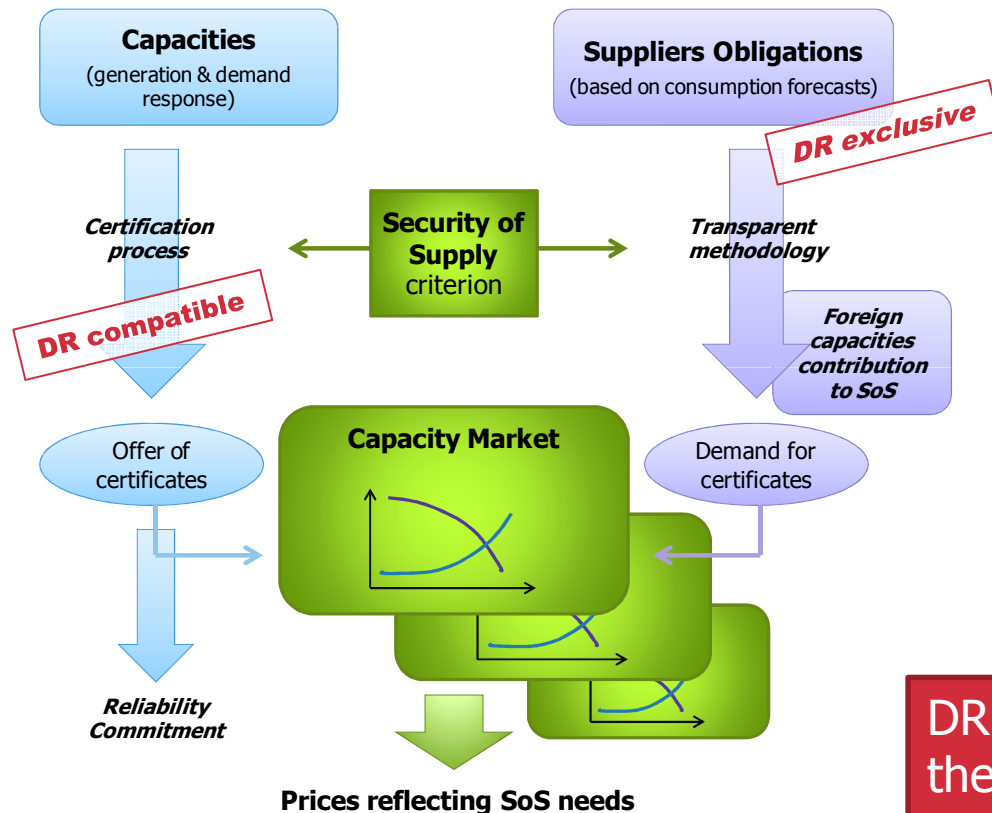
Capacities
(generation & demand response)

Suppliers Obligations
(based on consumption forecasts)

DR exclusive

Certification process

Security of Supply criterion

Transparent methodology

DR compatible

Foreign capacities contribution to SoS

Offer of certificates

Capacity Market

Demand for certificates

Reliability Commitment

Prices reflecting SoS needs

DR
the